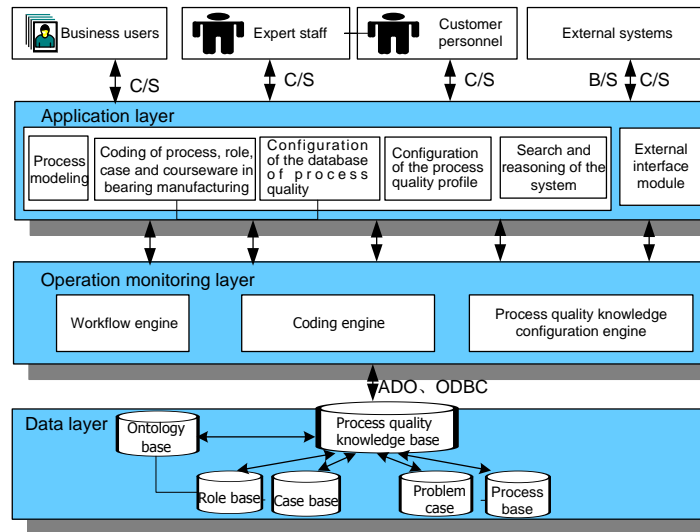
Business users

Expert staff

Customer personnel

External systems

C/S

C/S

C/S

B/S

C/S

Application layer

Process modeling

Coding of process, role, case and courseware in bearing manufacturing

Configuration of the database of process quality

Configuration of the process quality profile

Search and reasoning of the system

External interface module

Operation monitoring layer

Workflow engine

Coding engine

Process quality knowledge configuration engine

ADO、ODBC

Data layer

Ontology base

Process quality knowledge base

Role base

Case base

Problem case

Process base